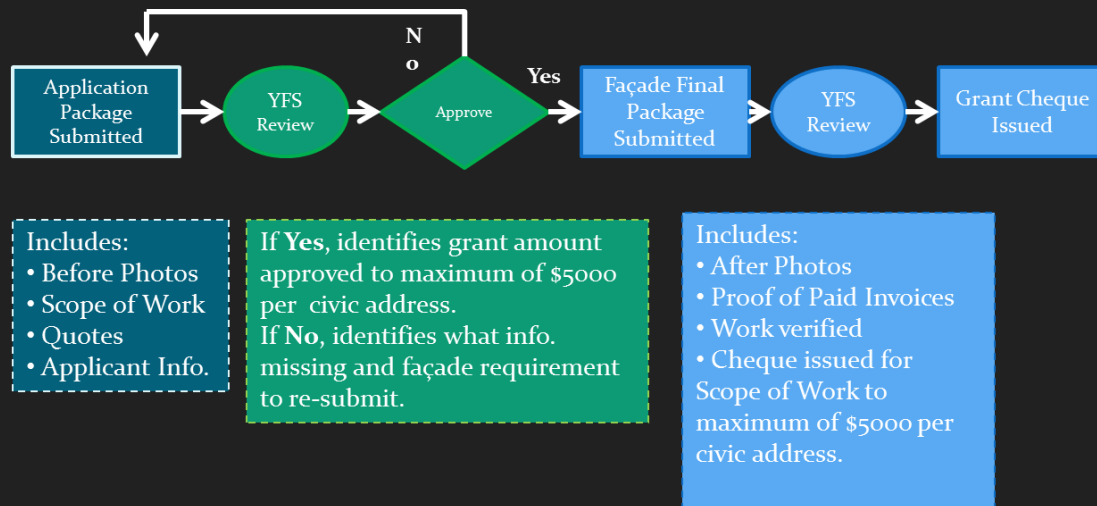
Application Package Submitted

YFS Review

No

Approve

Yes

Façade Final Package Submitted

YFS Review

Grant Cheque Issued

Includes:
• Before Photos
• Scope of Work
• Quotes
• Applicant Info.

If **Yes**, identifies grant amount approved to maximum of $5000 per civic address.
If **No**, identifies what info. missing and façade requirement to re-submit.

Includes:
• After Photos
• Proof of Paid Invoices
• Work verified
• Cheque issued for Scope of Work to maximum of $5000 per civic address.